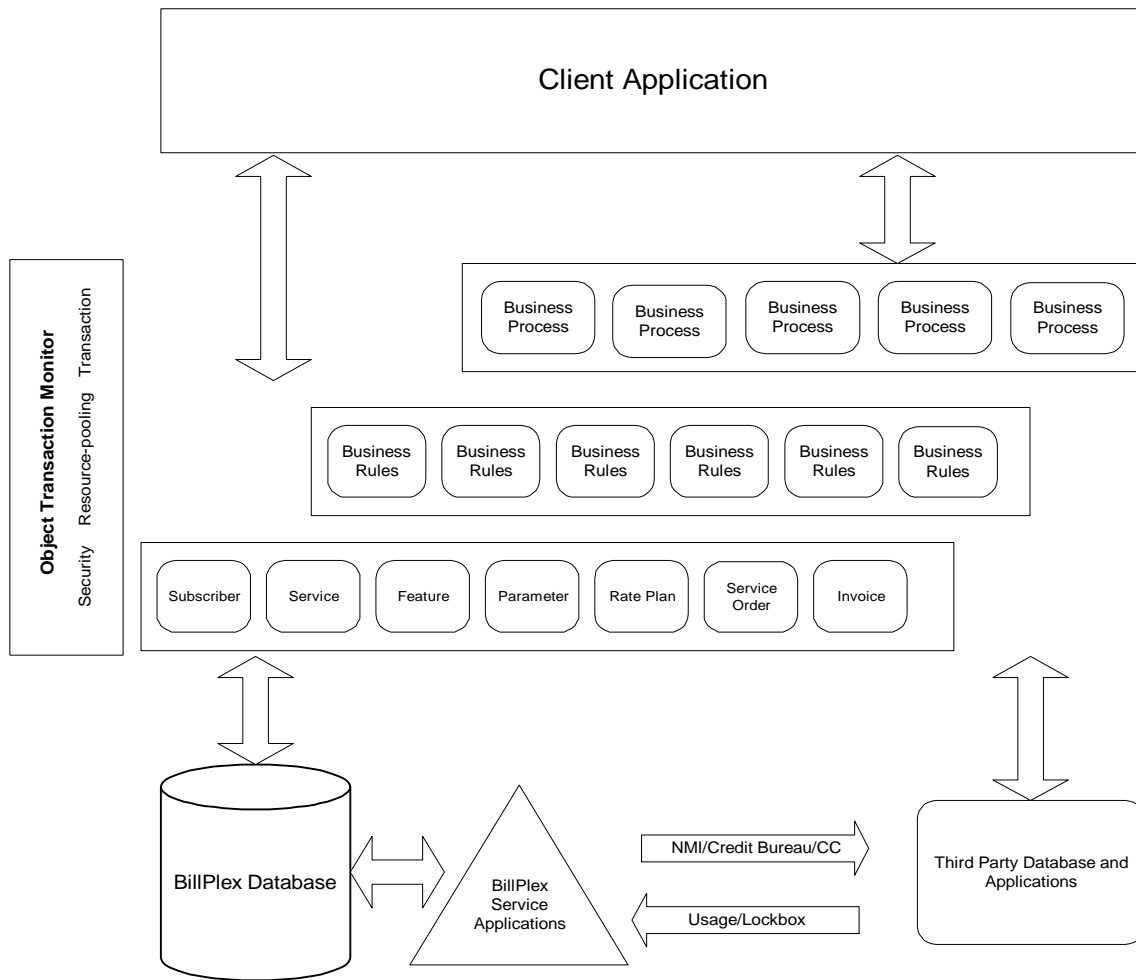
Client Application

Object Transaction Monitor
Security Resource-pooling Transaction

Business Process
Business Process
Business Process
Business Process
Business Process

Business Rules
Business Rules
Business Rules
Business Rules
Business Rules
Business Rules

Subscriber
Service
Feature
Parameter
Rate Plan
Service Order
Invoice

BillPlex Database

BillPlex Service Applications

NMI/Credit Bureau/CC

Usage/Lockbox

Third Party Database and Applications